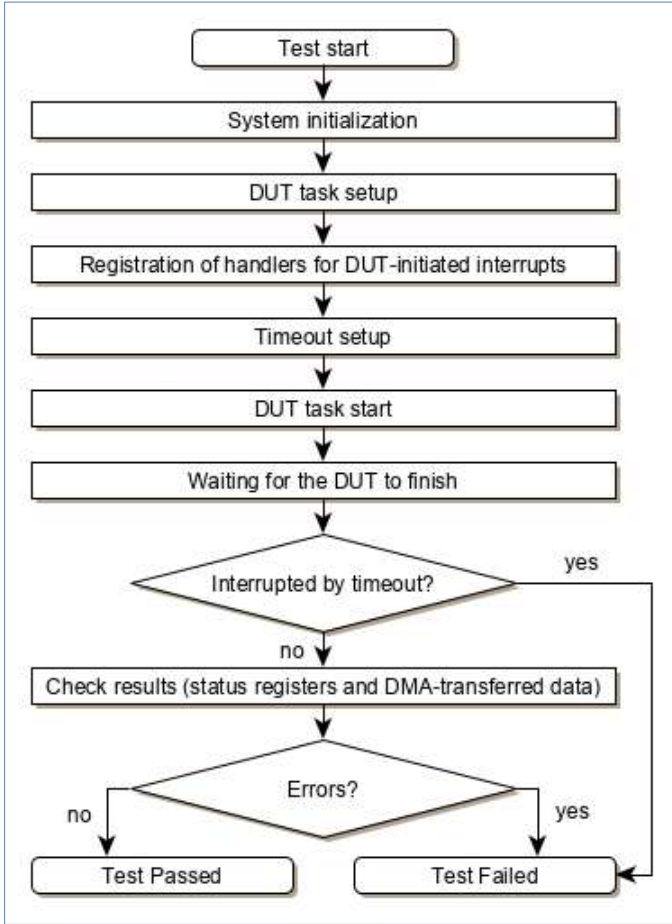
Test start

System initialization

DUT task setup

Registration of handlers for DUT-initiated interrupts

Timeout setup

DUT task start

Waiting for the DUT to finish

Interrupted by timeout?

yes

no

Check results (status registers and DMA-transferred data)

Errors?

no

yes

Test Passed

Test Failed